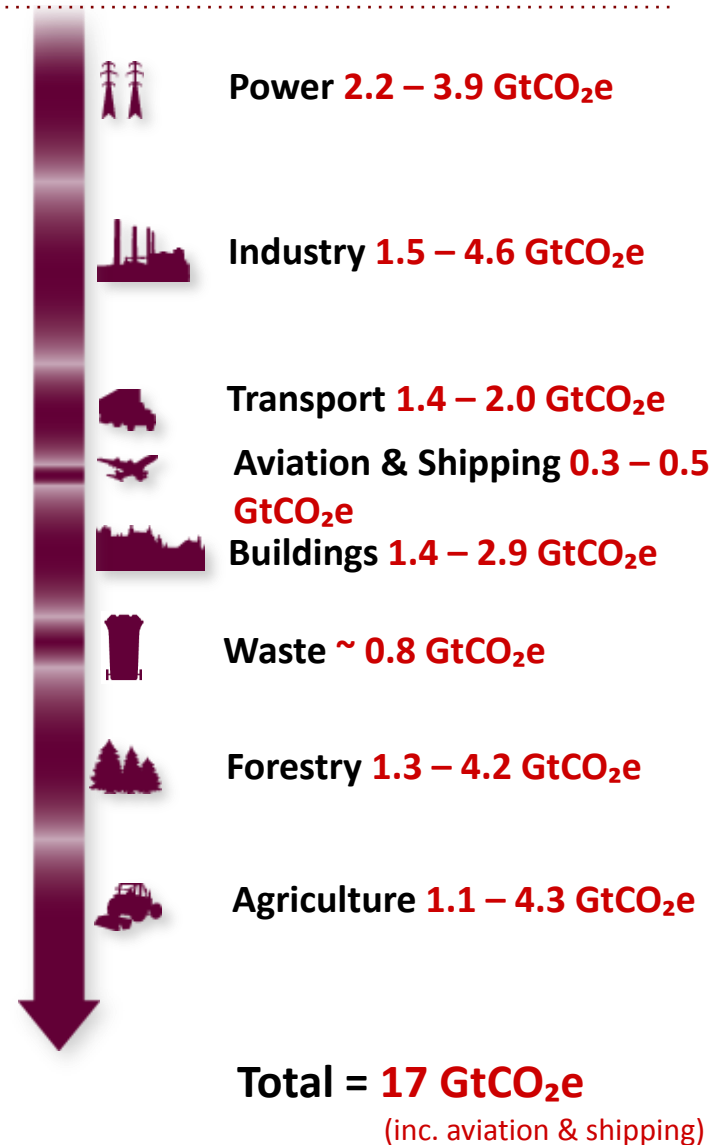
Power 2.2 – 3.9 Gt$CO_2$e

Industry 1.5 – 4.6 Gt$CO_2$e

Transport 1.4 – 2.0 Gt$CO_2$e

Aviation & Shipping 0.3 – 0.5 Gt$CO_2$e

Buildings 1.4 – 2.9 Gt$CO_2$e

Waste ~ 0.8 Gt$CO_2$e

Forestry 1.3 – 4.2 Gt$CO_2$e

Agriculture 1.1 – 4.3 Gt$CO_2$e

Total = 17 Gt$CO_2$e
(inc. aviation & shipping)